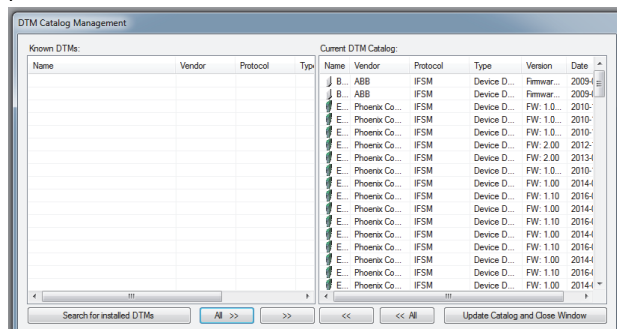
DTM Catalog Management

Known DTMs:

| Name | Vendor | Protocol | Typ |
|---|---|---|---|

Current DTM Catalog:

| Name | Vendor | Protocol | Type | Version | Date |
|---|---|---|---|---|---|
| B... | ABB | IFSM | Device D... | Firmwar... | 2009- |
| B... | ABB | IFSM | Device D... | Firmwar... | 2009- |
| E... | Phoenix Co... | IFSM | Device D... | FW: 1.0... | 2010- |
| E... | Phoenix Co... | IFSM | Device D... | FW: 1.0... | 2010- |
| E... | Phoenix Co... | IFSM | Device D... | FW: 1.0... | 2010- |
| E... | Phoenix Co... | IFSM | Device D... | FW: 2.00 | 2012- |
| E... | Phoenix Co... | IFSM | Device D... | FW: 2.00 | 2013- |
| E... | Phoenix Co... | IFSM | Device D... | FW: 1.0... | 2010- |
| E... | Phoenix Co... | IFSM | Device D... | FW: 1.00 | 2014- |
| E... | Phoenix Co... | IFSM | Device D... | FW: 1.10 | 2016- |
| E... | Phoenix Co... | IFSM | Device D... | FW: 1.00 | 2014- |
| E... | Phoenix Co... | IFSM | Device D... | FW: 1.10 | 2016- |
| E... | Phoenix Co... | IFSM | Device D... | FW: 1.00 | 2014- |
| E... | Phoenix Co... | IFSM | Device D... | FW: 1.10 | 2016- |
| E... | Phoenix Co... | IFSM | Device D... | FW: 1.00 | 2014- |
| E... | Phoenix Co... | IFSM | Device D... | FW: 1.10 | 2016- |
| E... | Phoenix Co... | IFSM | Device D... | FW: 1.00 | 2014- |

Search for installed DTMs | All >> | >> | << | << All | Update Catalog and Close Window